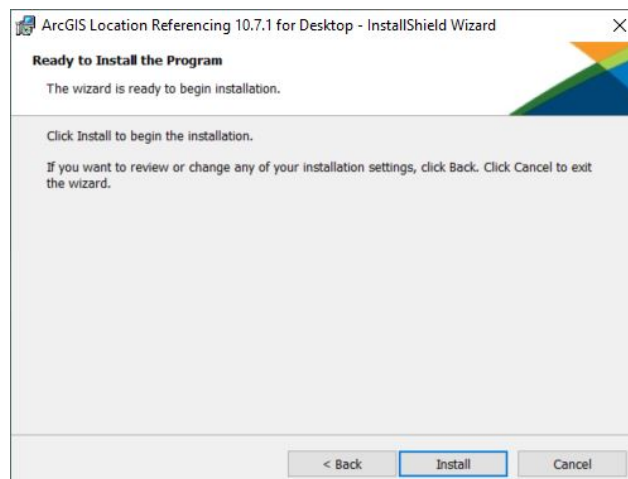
ArcGIS Location Referencing 10.7.1 for Desktop - InstallShield Wizard

X

Ready to Install the Program

The wizard is ready to begin installation.

Click Install to begin the installation.

If you want to review or change any of your installation settings, click Back. Click Cancel to exit the wizard.

< Back

Install

Cancel